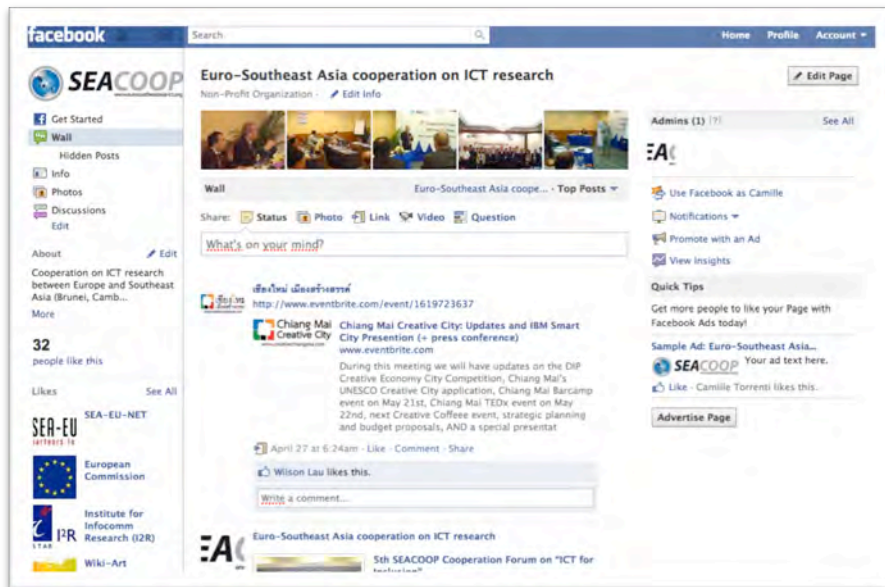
facebook

Search

Home Profile Account

SEACOOP

Get Started
Wall
Hidden Posts
Info
Photos
Discussions
Edit

About ✎ Edit
Cooperation on ICT research between Europe and Southeast Asia (Brunei, Camb...
More

32
people like this

Likes See All
SEA-EU SEA-EU-NET
European Commission
Institute for Infocomm Research (I2R)
Wiki-Art

Euro-Southeast Asia cooperation on ICT research
Non-Profit Organization · ✎ Edit Info

✎ Edit Page

Wall Euro-Southeast Asia coope... · Top Posts

Share: Status Photo Link Video Question

What's on your mind?

เชียงใหม่ เมืองสร้างสรรค์
http://www.eventbrite.com/event/1619723637

Chiang Mai Creative City

Chiang Mai Creative City: Updates and IBM Smart City Presention (+ press conference)
www.eventbrite.com
During this meeting we will have updates on the DIP Creative Economy City Competition, Chiang Mai's UNESCO Creative City application, Chiang Mai Barcamp event on May 21st, Chiang Mai TEDx event on May 22nd, next Creative Coffeee event, strategic planning and budget proposals, AND a special presentat

April 27 at 6:24am · Like · Comment · Share

Wilson Lau likes this.

Write a comment...

Euro-Southeast Asia cooperation on ICT research
5th SEACOOP Cooperation Forum on "ICT for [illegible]

Admins (1) [?] See All

Use Facebook as Camille
Notifications
Promote with an Ad
View Insights

Quick Tips
Get more people to like your Page with Facebook Ads today!

Sample Ad: Euro-Southeast Asia...
SEACOOP Your ad text here.
Like · Camille Torrenti likes this.

Advertise Page